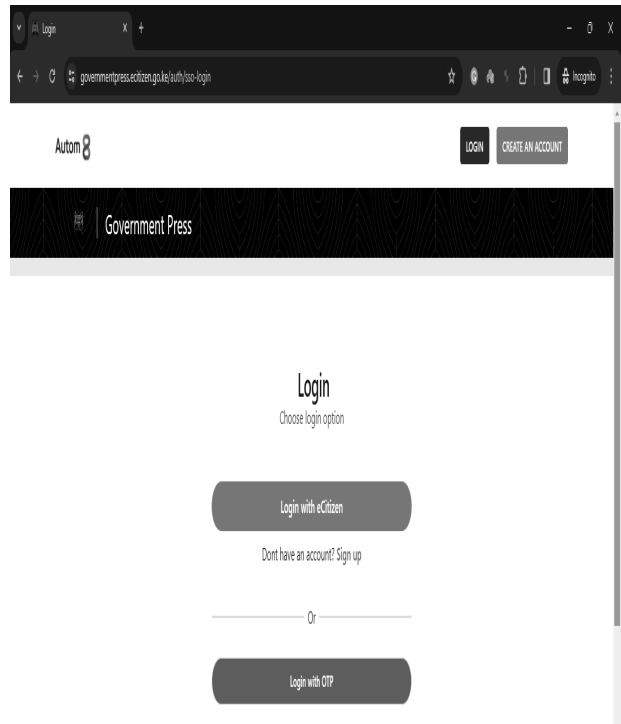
Login

governmentpress.ecitizen.go.ke/auth/sso-login

Incognito

Autom8

LOGIN

CREATE AN ACCOUNT

Government Press

Login

Choose login option

Login with eCitizen

Dont have an account? Sign up

Or

Login with OTP